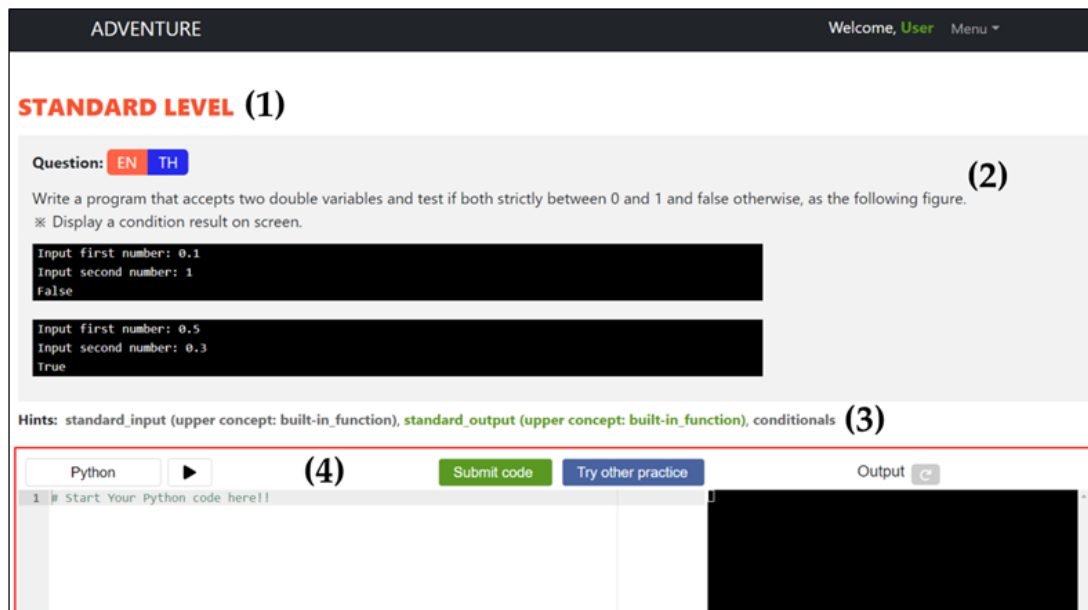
ADVENTURE

Welcome, User Menu

STANDARD LEVEL (1)

Question: EN TH

(2)

Write a program that accepts two double variables and test if both strictly between 0 and 1 and false otherwise, as the following figure.
※ Display a condition result on screen.

Input first number: 0.1
Input second number: 1
False

Input first number: 0.5
Input second number: 0.3
True

Hints: standard_input (upper concept: built-in_function), standard_output (upper concept: built-in_function), conditionals (3)

Python ▶ (4) Submit code Try other practice Output

1 # Start Your Python code here!!